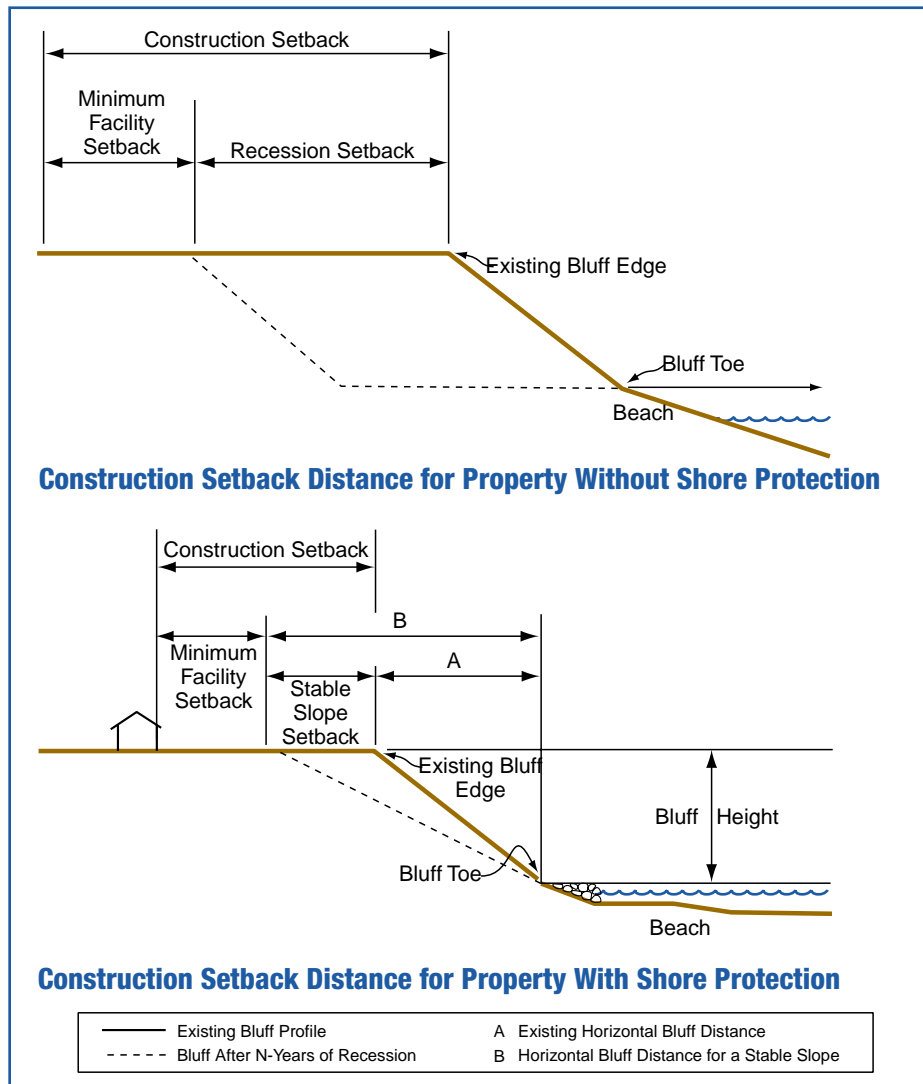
Construction Setback

Minimum Facility Setback

Recession Setback

Existing Bluff Edge

Bluff Toe

Beach

Construction Setback Distance for Property Without Shore Protection

Construction Setback

B

A

Minimum Facility Setback

Stable Slope Setback

Existing Bluff Edge

Bluff Height

Bluff Toe

Beach

Construction Setback Distance for Property With Shore Protection

Existing Bluff Profile

Bluff After N-Years of Recession

A Existing Horizontal Bluff Distance

B Horizontal Bluff Distance for a Stable Slope